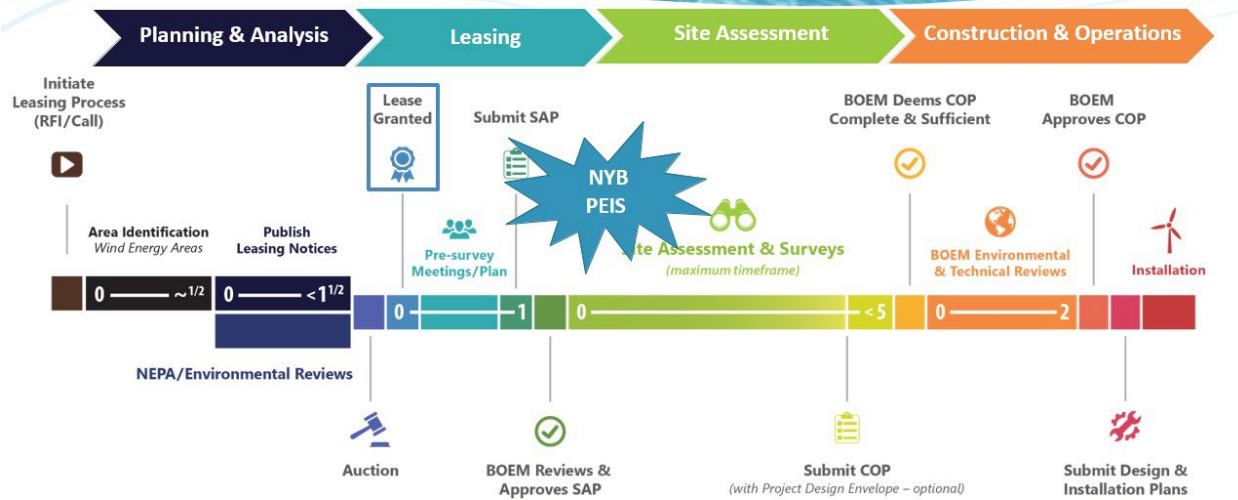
Planning & Analysis
Leasing
Site Assessment
Construction & Operations

Initiate Leasing Process (RFI/Call)

Lease Granted

Submit SAP

NYB PEIS

BOEM Deems COP Complete & Sufficient

BOEM Approves COP

Area Identification
Wind Energy Areas

Publish Leasing Notices

Pre-survey Meetings/Plan

Site Assessment & Surveys
(maximum timeframe)

BOEM Environmental & Technical Reviews

Installation

0 —— ~$^{1/2}$

0 —— <$1^{1/2}$

0

1

0 —— <5

0 —— 2

NEPA/Environmental Reviews

Auction

BOEM Reviews & Approves SAP

Submit COP
(with Project Design Envelope – optional)

Submit Design & Installation Plans